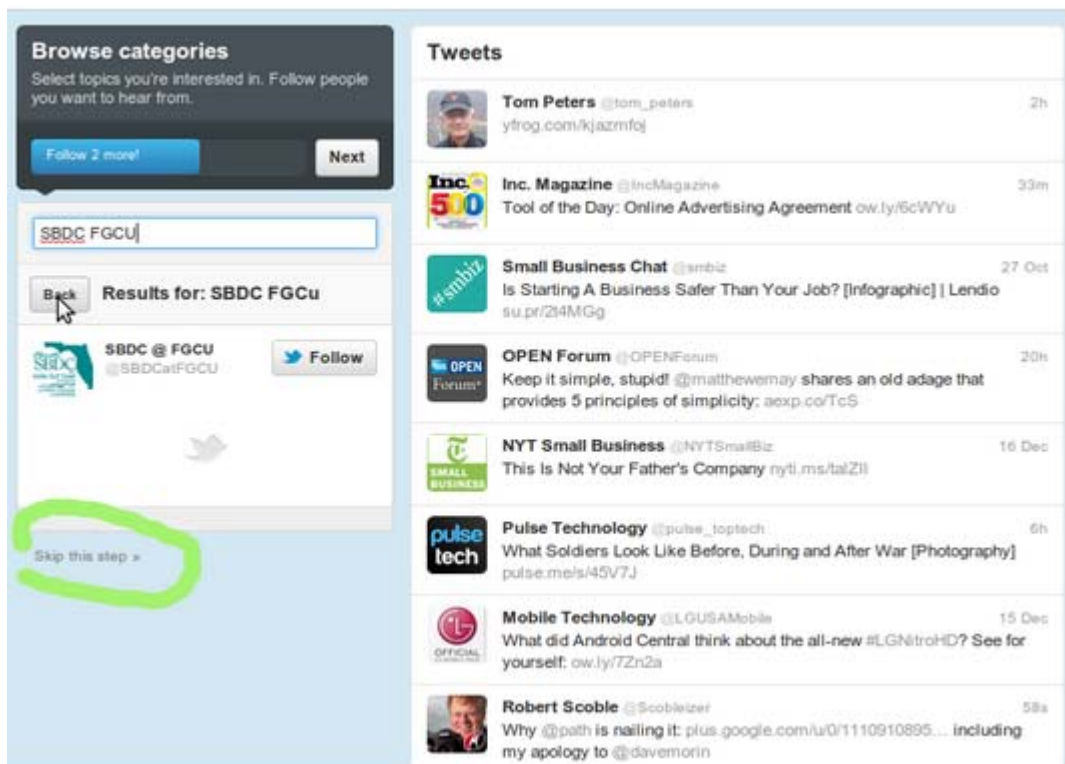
Browse categories
Select topics you're interested in. Follow people you want to hear from.

Follow 2 more!

Next

SBDC FGCU

Back

Results for: SBDC FGCu

SBDC @ FGCU
@SBDCatFGCU

Follow

Skip this step »

Tweets

Tom Peters @tom_peters 2h
yfrog.com/kjazmfoj

Inc. Magazine @IncMagazine 33m
Tool of the Day: Online Advertising Agreement ow.ly/6cWYu

Small Business Chat @smbiz 27 Oct
Is Starting A Business Safer Than Your Job? [Infographic] | Lendio su.pr/2t4MGg

OPEN Forum @OPENForum 20h
Keep it simple, stupid! @matthewemay shares an old adage that provides 5 principles of simplicity: aexp.co/TcS

NYT Small Business @NYTSmallBiz 16 Dec
This Is Not Your Father's Company nyti.ms/talZII

Pulse Technology @pulse_toptech 6h
What Soldiers Look Like Before, During and After War [Photography] pulse.me/s/45V7J

Mobile Technology @LGUSAMobile 15 Dec
What did Android Central think about the all-new #LGNitroHD? See for yourself: ow.ly/7Zn2a

Robert Scoble @Scobleizer 58s
Why @path is nailing it: plus.google.com/u/0/1110910895... including my apology to @davemorin